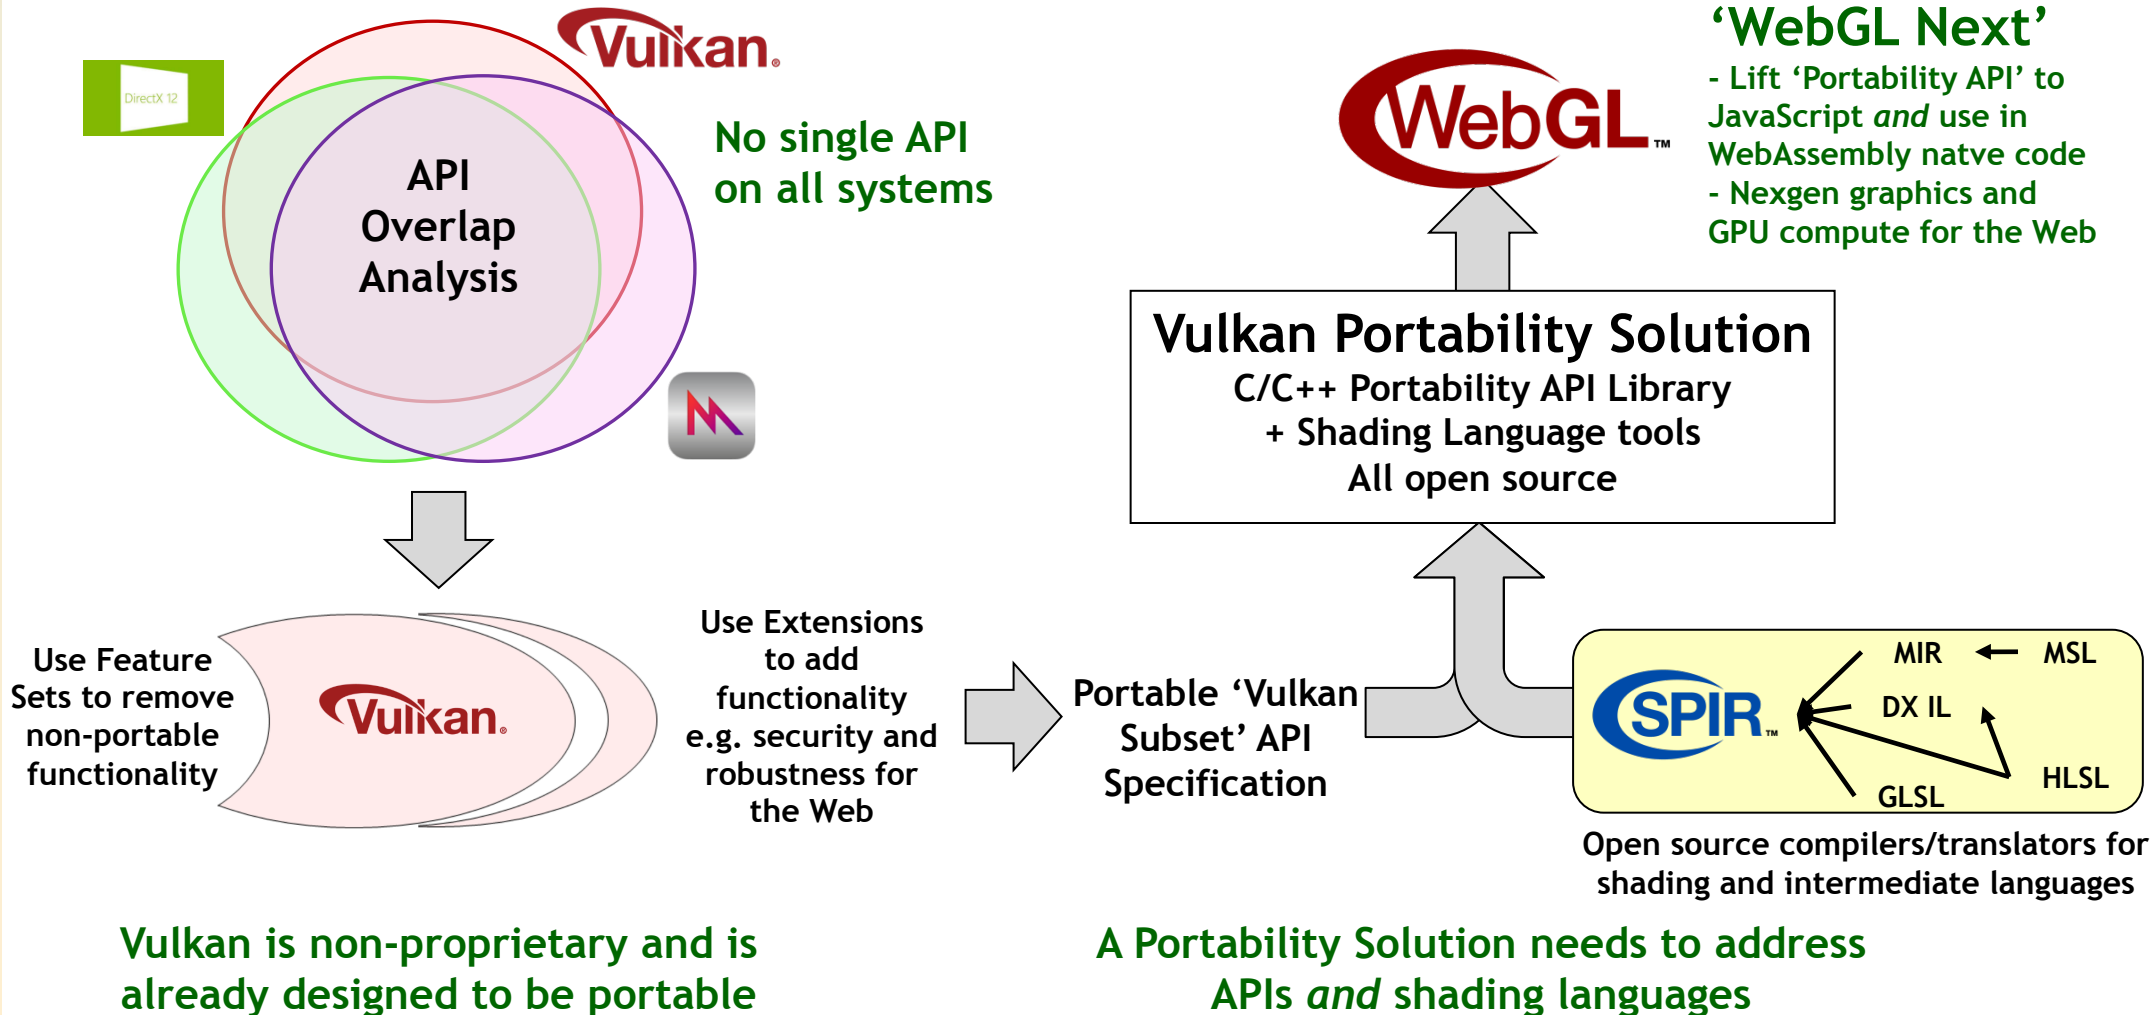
Vulkan

DirectX 12

API Overlap Analysis

No single API on all systems

WebGL™

‘WebGL Next’
- Lift ‘Portability API’ to JavaScript *and* use in WebAssembly natve code
- Nexgen graphics and GPU compute for the Web

Vulkan Portability Solution
C/C++ Portability API Library
+ Shading Language tools
All open source

Use Feature Sets to remove non-portable functionality

Vulkan

Use Extensions to add functionality e.g. security and robustness for the Web

Portable ‘Vulkan Subset’ API Specification

SPIR™

MIR

MSL

DX IL

HLSL

GLSL

Open source compilers/translators for shading and intermediate languages

Vulkan is non-proprietary and is already designed to be portable

A Portability Solution needs to address APIs *and* shading languages